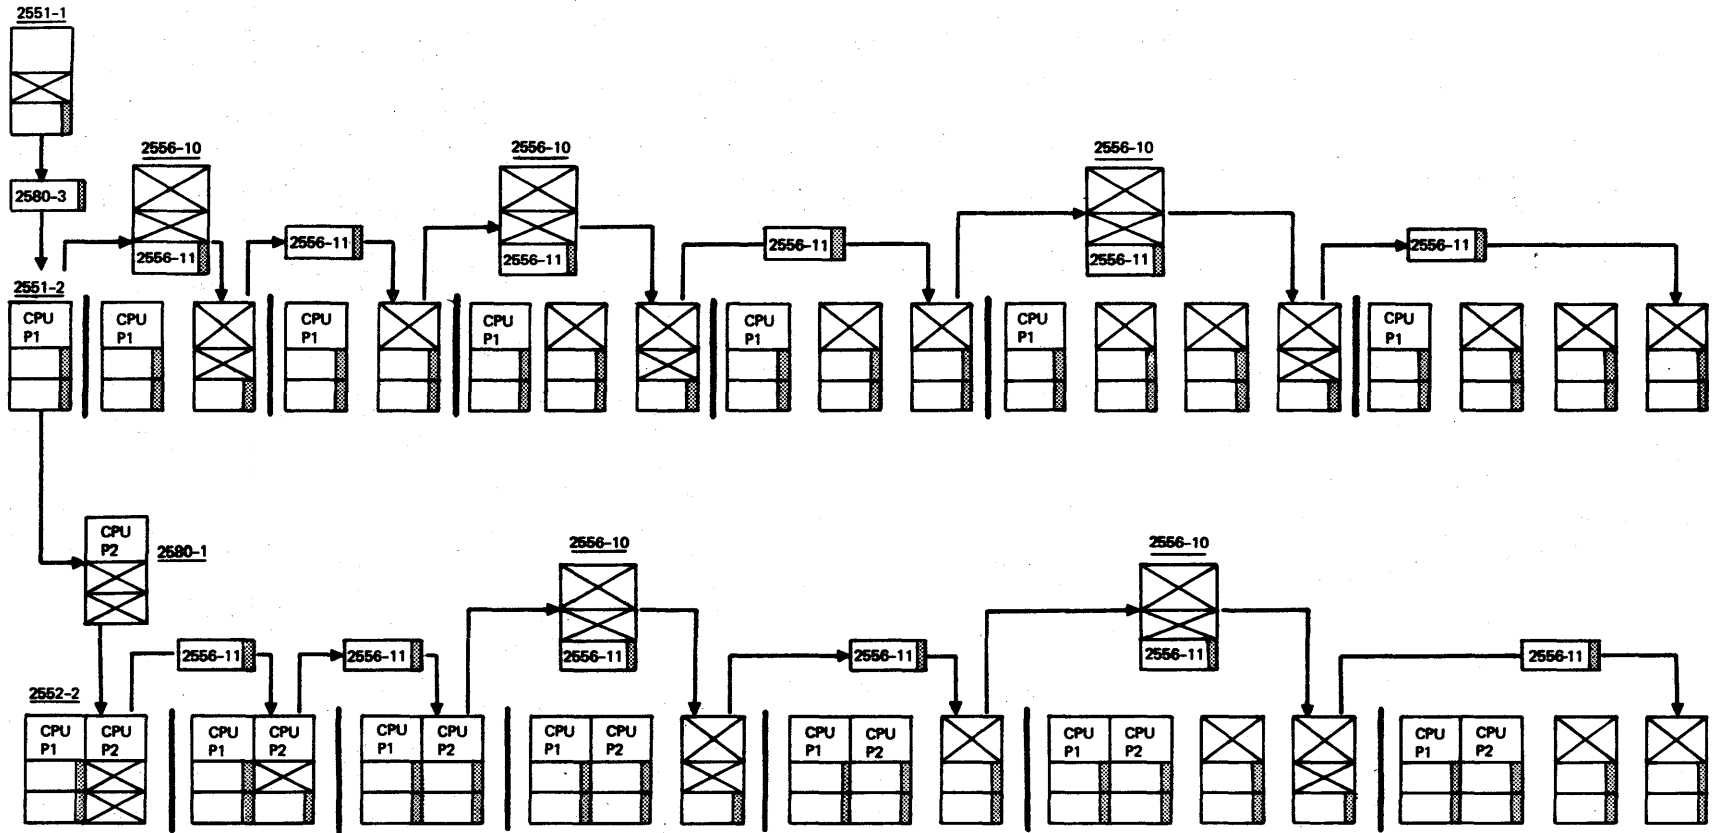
2551-1

2580-3

2556-10

2556-11

2556-11

2556-10

2556-11

2556-11

2556-10

2556-11

2556-11

2551-2

CPU P1

CPU P1

CPU P1

CPU P1

CPU P1

CPU P1

CPU P1

CPU P2

2580-1

2556-10

2556-10

2556-11

2556-11

2556-11

2556-11

2556-11

2556-11

2552-2

CPU P1 CPU P2

CPU P1 CPU P2

CPU P1 CPU P2

CPU P1 CPU P2

CPU P1 CPU P2

CPU P1 CPU P2

CPU P1 CPU P2